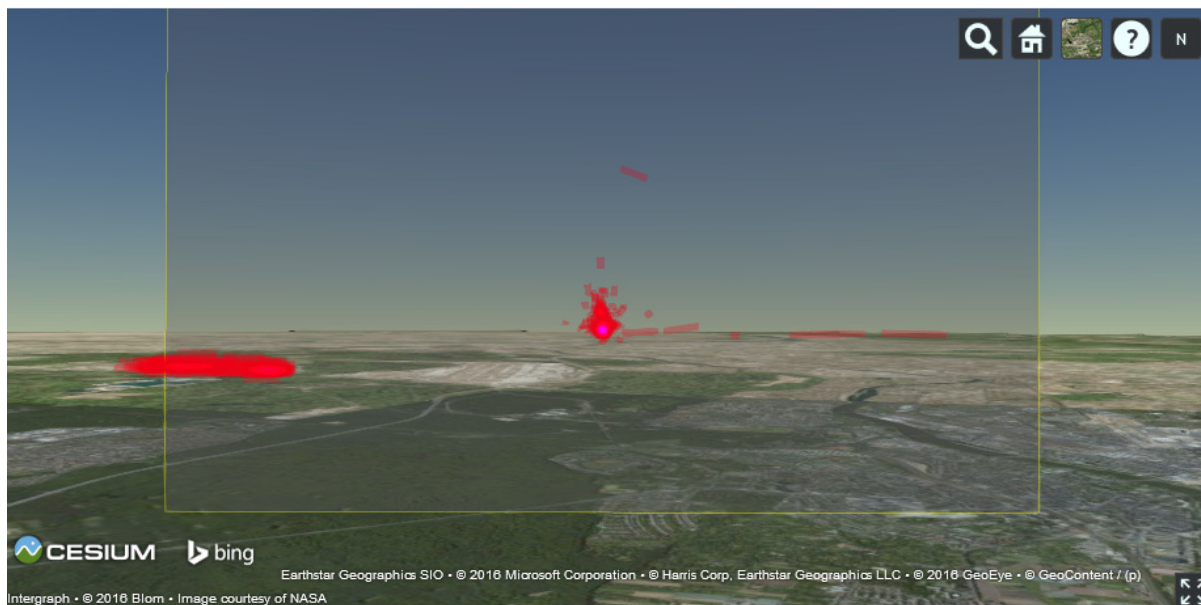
N

CESIUM bing

Earthstar Geographics SIO • © 2016 Microsoft Corporation • © Harris Corp, Earthstar Geographics LLC • © 2016 GeoEye • © GeoContent / (p) Intergraph • © 2016 Blom • Image courtesy of NASA